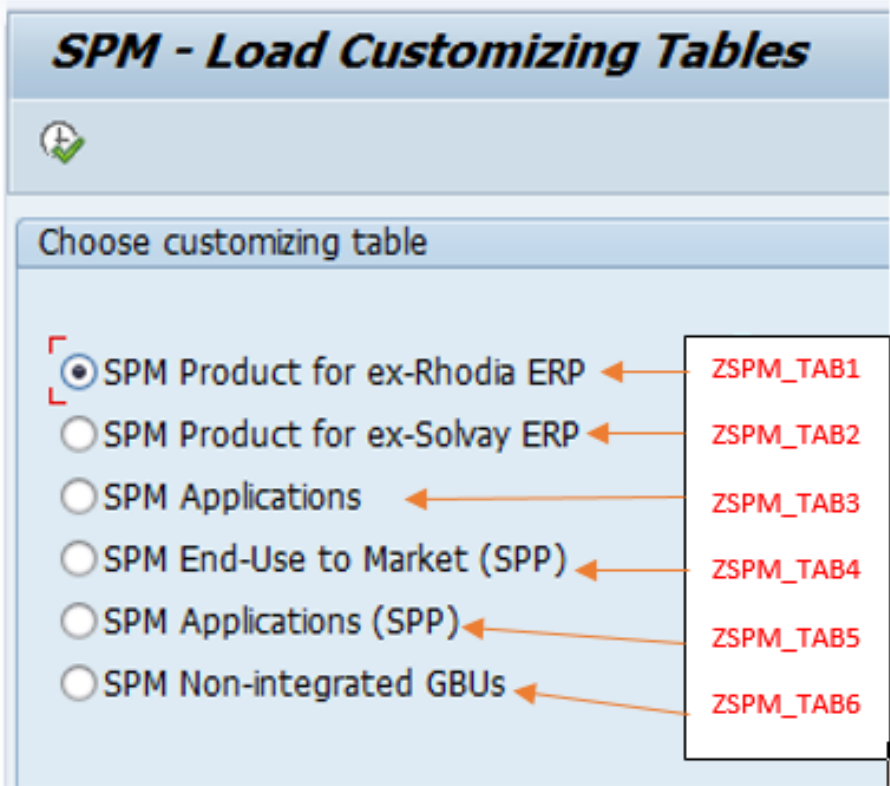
SPM - Load Customizing Tables

Choose customizing table

SPM Product for ex-Rhodia ERP
SPM Product for ex-Solvay ERP
SPM Applications
SPM End-Use to Market (SPP)
SPM Applications (SPP)
SPM Non-integrated GBUs

ZSPM_TAB1
ZSPM_TAB2
ZSPM_TAB3
ZSPM_TAB4
ZSPM_TAB5
ZSPM_TAB6